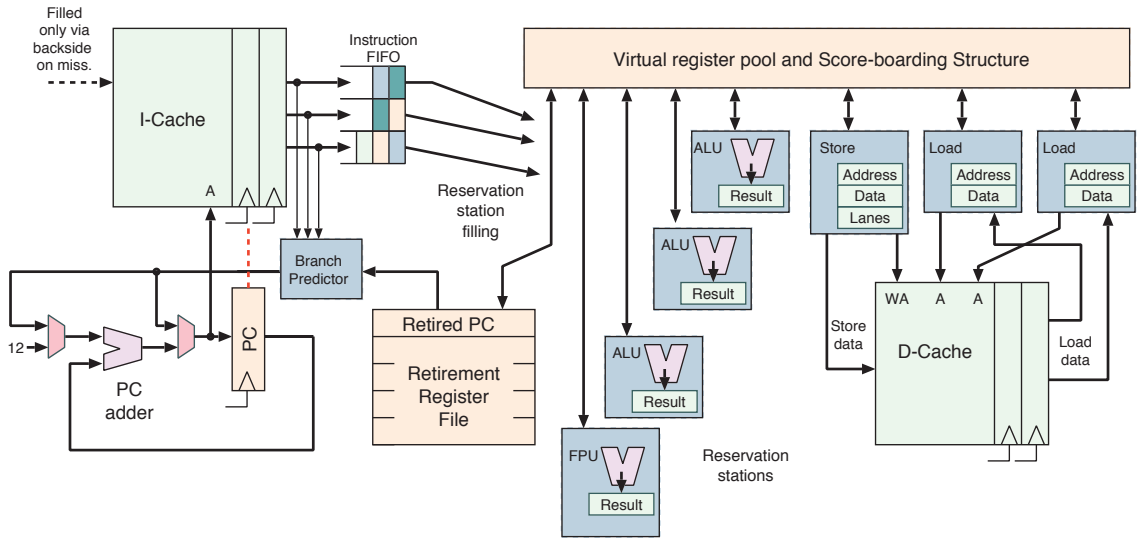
Filled only via backside on miss.

I-Cache

A

Instruction FIFO

Virtual register pool and Score-boarding Structure

Reservation station filling

ALU

Result

Store

Address

Data

Lanes

Load

Address

Data

Load

Address

Data

ALU

Result

Branch Predictor

12

PC adder

PC

Retired PC

Retirement Register File

ALU

Result

FPU

Result

Reservation stations

WA

A

A

Store data

D-Cache

Load data